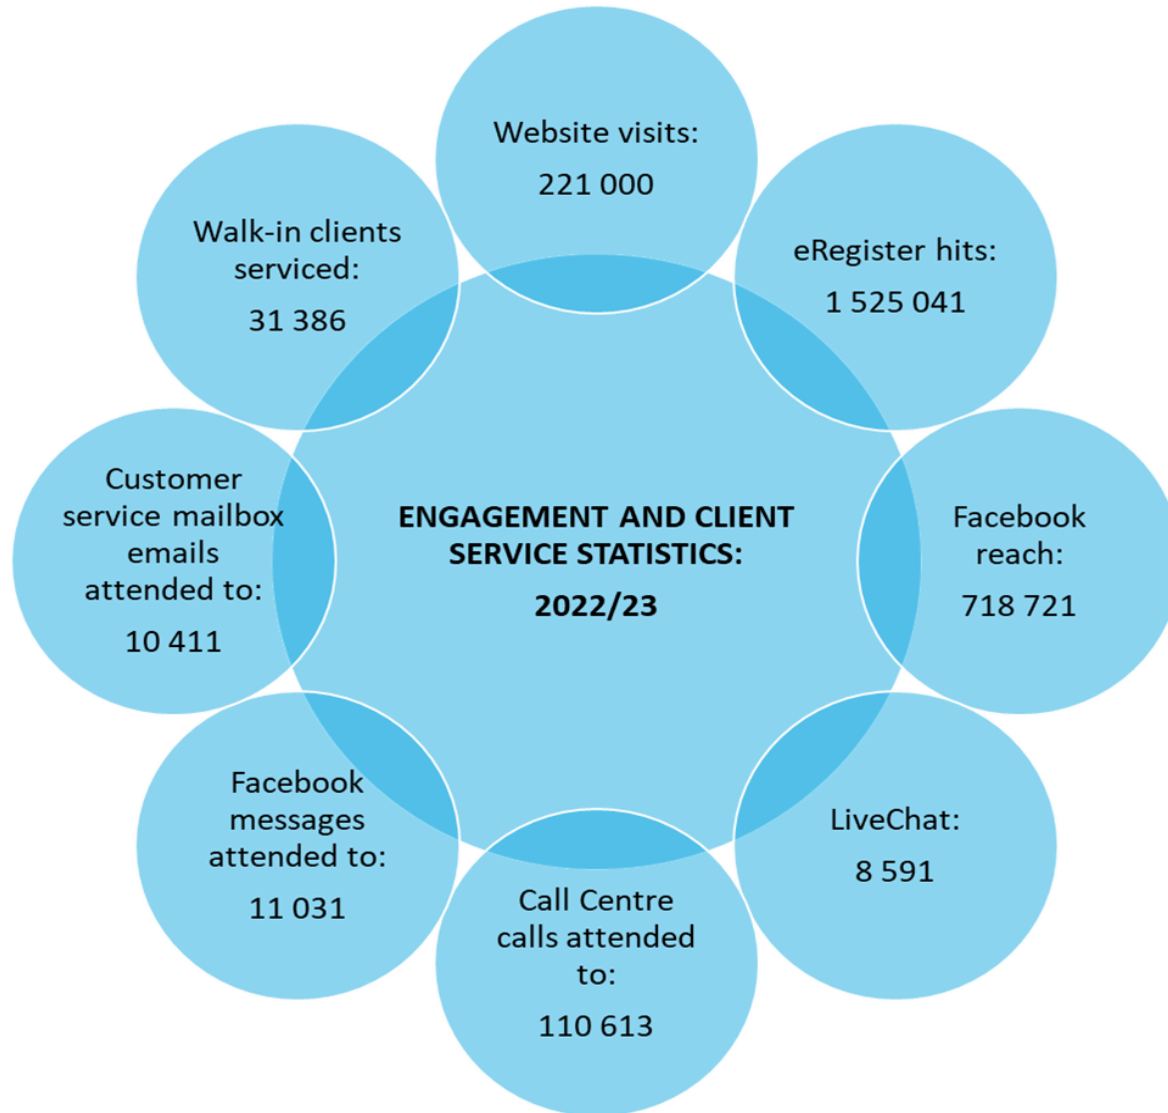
ENGAGEMENT AND CLIENT SERVICE STATISTICS:

2022/23

Website visits:

221 000

eRegister hits:

1 525 041

Facebook reach:

718 721

LiveChat:

8 591

Call Centre calls attended to:

110 613

Facebook messages attended to:

11 031

Customer service mailbox emails attended to:

10 411

Walk-in clients serviced:

31 386